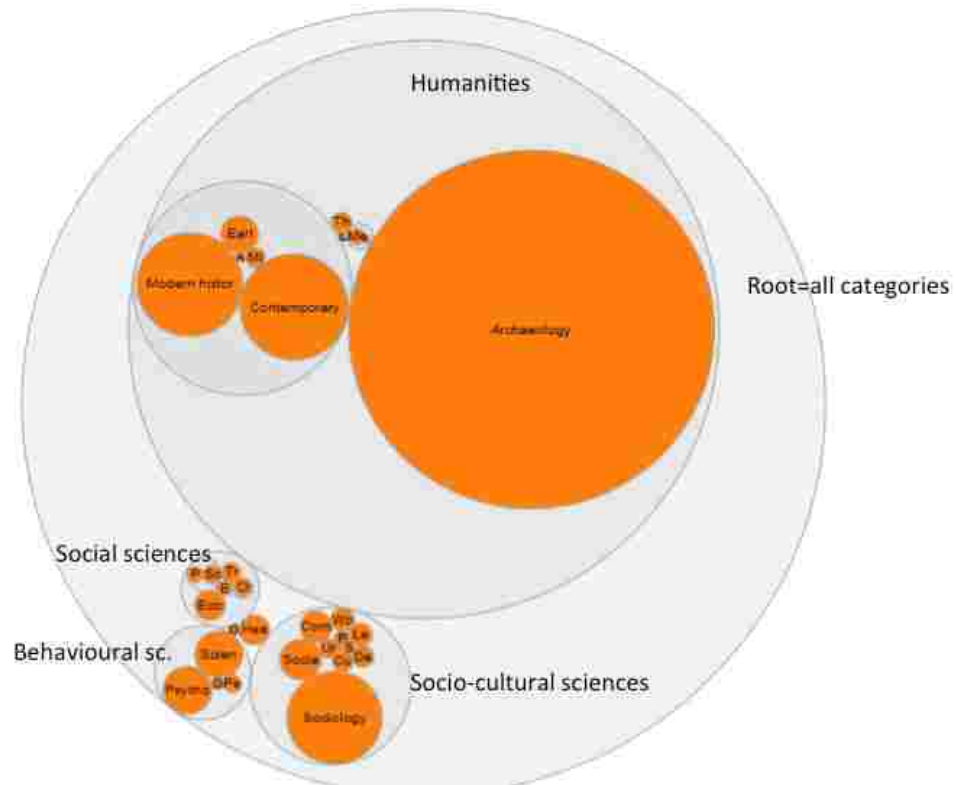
Humanities

Earl

A M

Th

Me

Modern histor

Contemporary

Archaeology

Root=all categories

Social sciences

P Sc Tr

E Cr

Eco

Behavioural sc.

O Hea

Scien

Psycho

OPe

Com

Mo

P Le

Socia

Ur S

Cu De

Sociology

Socio-cultural sciences